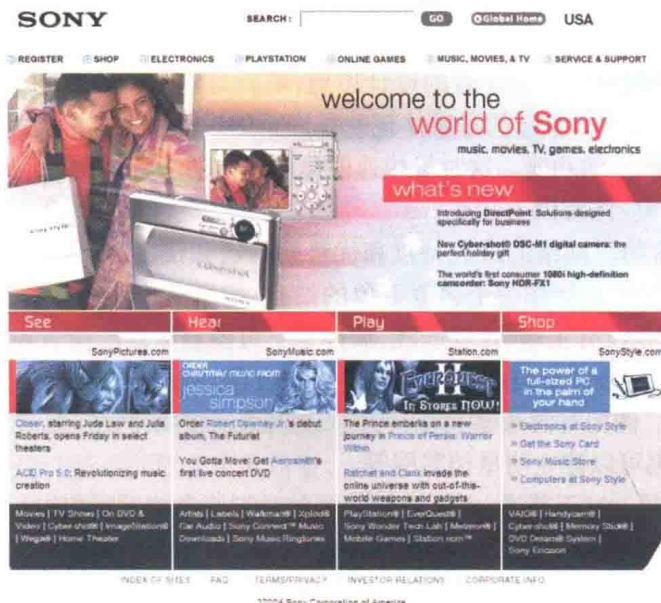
SONY

SEARCH: GO Global Home USA

REGISTER SHOP ELECTRONICS PLAYSTATION ONLINE GAMES MUSIC, MOVIES, & TV SERVICE & SUPPORT

welcome to the world of Sony

music, movies, TV, games, electronics

what's new

Introducing DirectPoint: Solutions designed specifically for business

New Cyber-shot® DSC-M1 digital camera: the perfect holiday gift

The world's first consumer 1080i high-definition camcorder: Sony HDR-FX1

See

SonyPictures.com

Closer, starring Jude Law and Julia Roberts, opens Friday in select theaters

ACID Pro 5.0: Revolutionizing music creation

Movies | TV Shows | On DVD & Video | Cyber-shot® | ImageStation® | Wega® | Home Theater

Hear

SonyMusic.com

ORDER CHRISTMAS MUSIC FROM jessica simpson

Order Robert Downey Jr.'s debut album, The Futurist

You Gotta Move: Get Aerosmith's first live concert DVD

Artists | Labels | Walkman® | Xplod® Car Audio | Sony Connect™ Music Downloads | Sony Music Ringtones

Play

Station.com

EverQuest II In Stores Now!

The Prince embarks on a new journey in Prince of Persia: Warrior Within

Ratchet and Clank invade the online universe with out-of-this-world weapons and gadgets

PlayStation® | EverQuest® | Sony Wonder Tech Lab | Metreon® | Mobile Games | Station.com™

Shop

SonyStyle.com

The power of a full-sized PC in the palm of your hand

» Electronics at Sony Style
» Get the Sony Card
» Sony Music Store
» Computers at Sony Style

VAIO® | Handycam® | Cyber-shot® | Memory Stick® | DVD Dream® System | Sony Ericsson

INDEX OF SITES FAQ TERMS/PRIVACY INVESTOR RELATIONS CORPORATE INFO

©2004 Sony Corporation of America